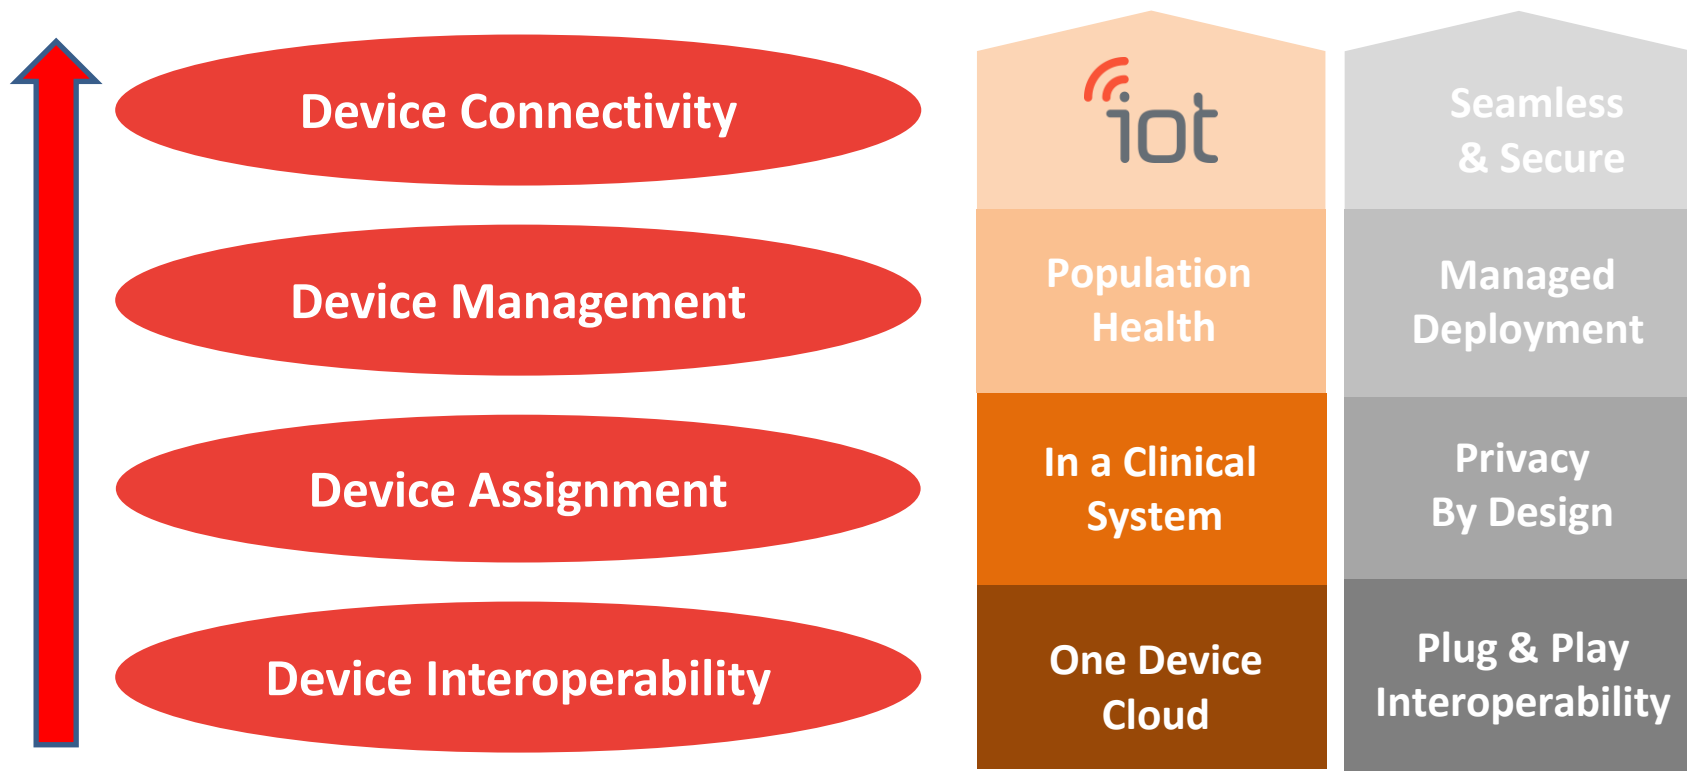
Device Connectivity

Device Management

Device Assignment

Device Interoperability

iot

Population Health

In a Clinical System

One Device Cloud

Seamless & Secure

Managed Deployment

Privacy By Design

Plug & Play Interoperability